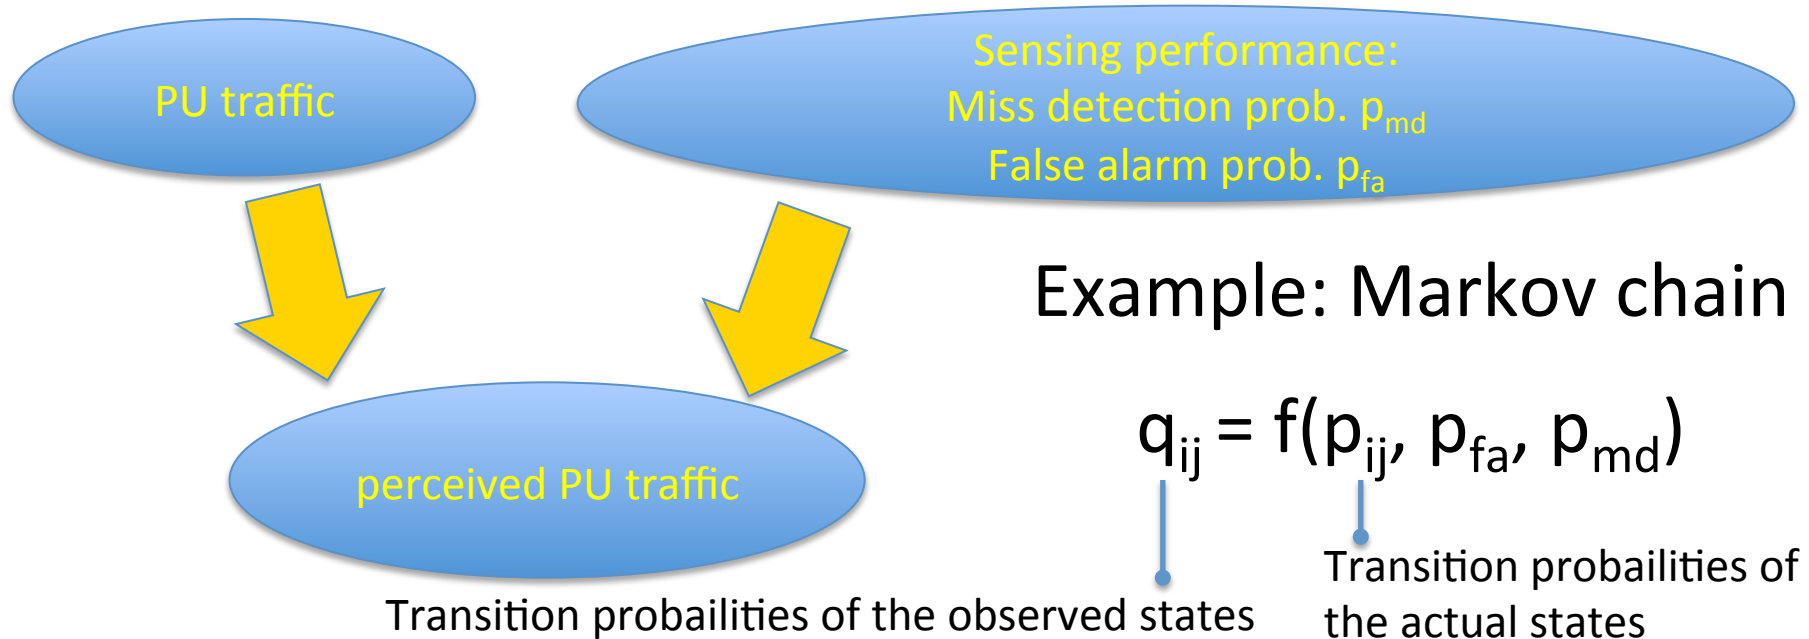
PU traffic

Sensing performance:
Miss detection prob. $p_{md}$
False alarm prob. $p_{fa}$

perceived PU traffic

Example: Markov chain

$q_{ij} = f(p_{ij}, p_{fa}, p_{md})$

Transition probabilities of the observed states

Transition probabilities of the actual states